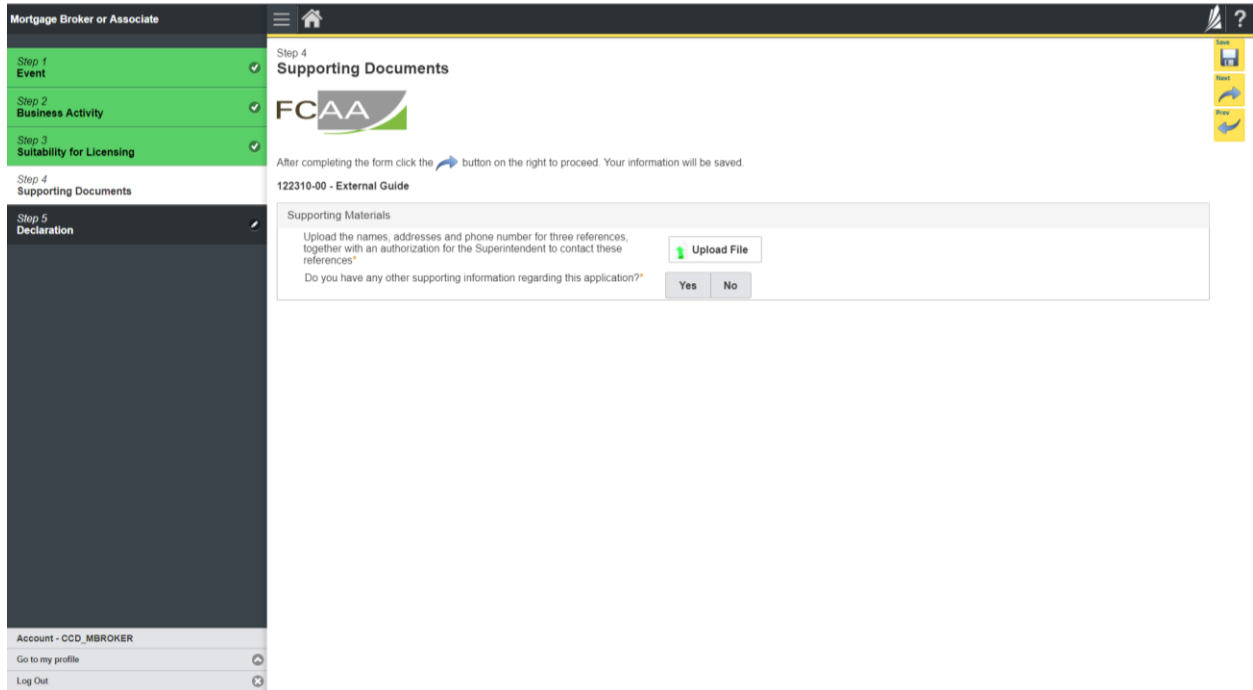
Mortgage Broker or Associate

Step 1
Event

Step 2
Business Activity

Step 3
Suitability for Licensing

Step 4
Supporting Documents

Step 5
Declaration

Account - CCD_MBROKER
Go to my profile
Log Out

?

Save
Next
Prev

Step 4
Supporting Documents

FCAA

After completing the form click the button on the right to proceed. Your information will be saved.

122310-00 - External Guide

Supporting Materials

Upload the names, addresses and phone number for three references, together with an authorization for the Superintendent to contact these references*

Upload File

Do you have any other supporting information regarding this application?*

Yes No